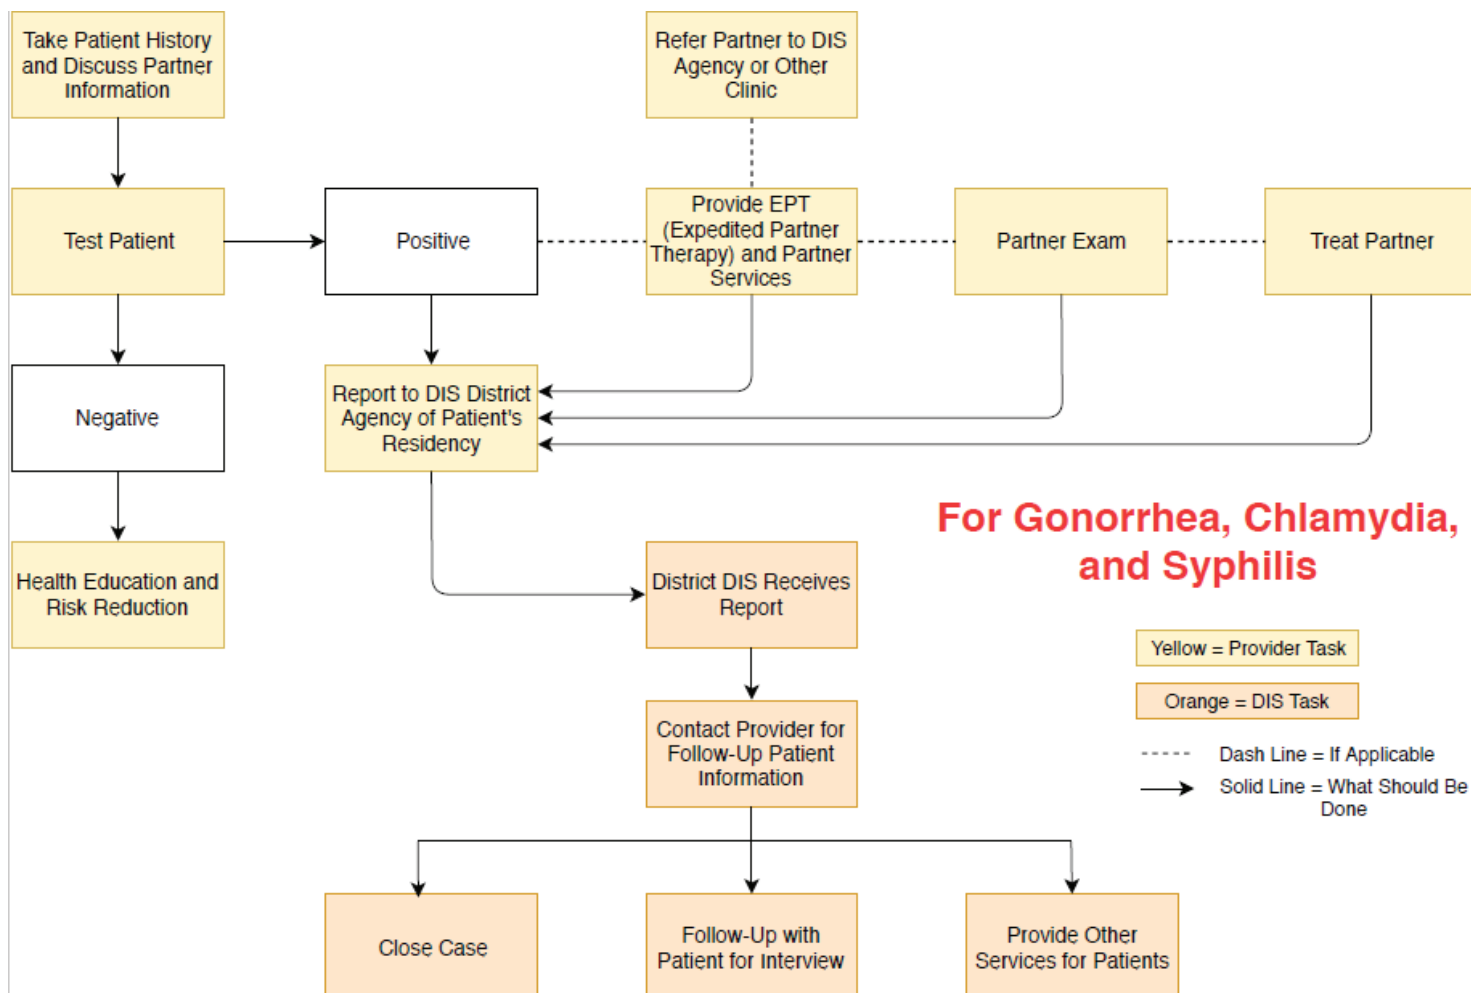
Take Patient History and Discuss Partner Information

Refer Partner to DIS Agency or Other Clinic

Test Patient

Positive

Provide EPT (Expedited Partner Therapy) and Partner Services

Partner Exam

Treat Partner

Negative

Report to DIS District Agency of Patient's Residency

Health Education and Risk Reduction

For Gonorrhea, Chlamydia, and Syphilis

District DIS Receives Report

Yellow = Provider Task

Orange = DIS Task

Dash Line = If Applicable

Solid Line = What Should Be Done

Contact Provider for Follow-Up Patient Information

Close Case

Follow-Up with Patient for Interview

Provide Other Services for Patients